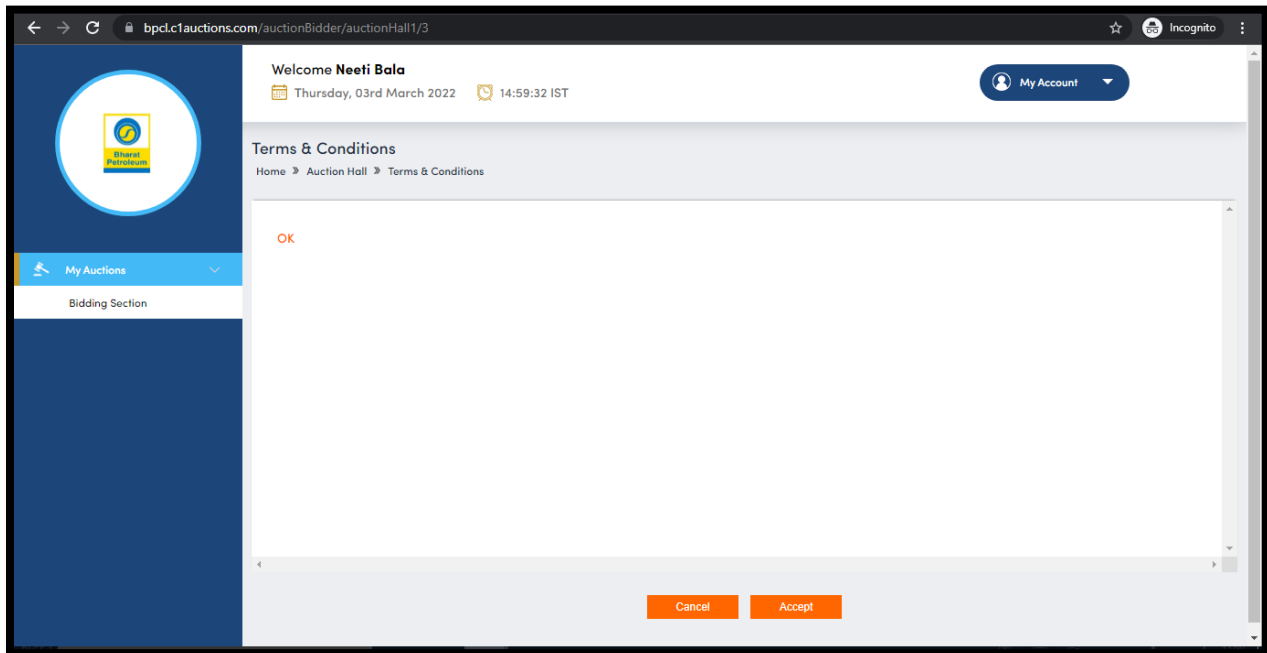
bpcl.c1auctions.com/auctionBidder/auctionHall1/3

Incognito

Bharat Petroleum

Welcome Neeti Bala

Thursday, 03rd March 2022

14:59:32 IST

My Account

My Auctions

Bidding Section

Terms & Conditions

Home » Auction Hall » Terms & Conditions

OK

Cancel

Accept